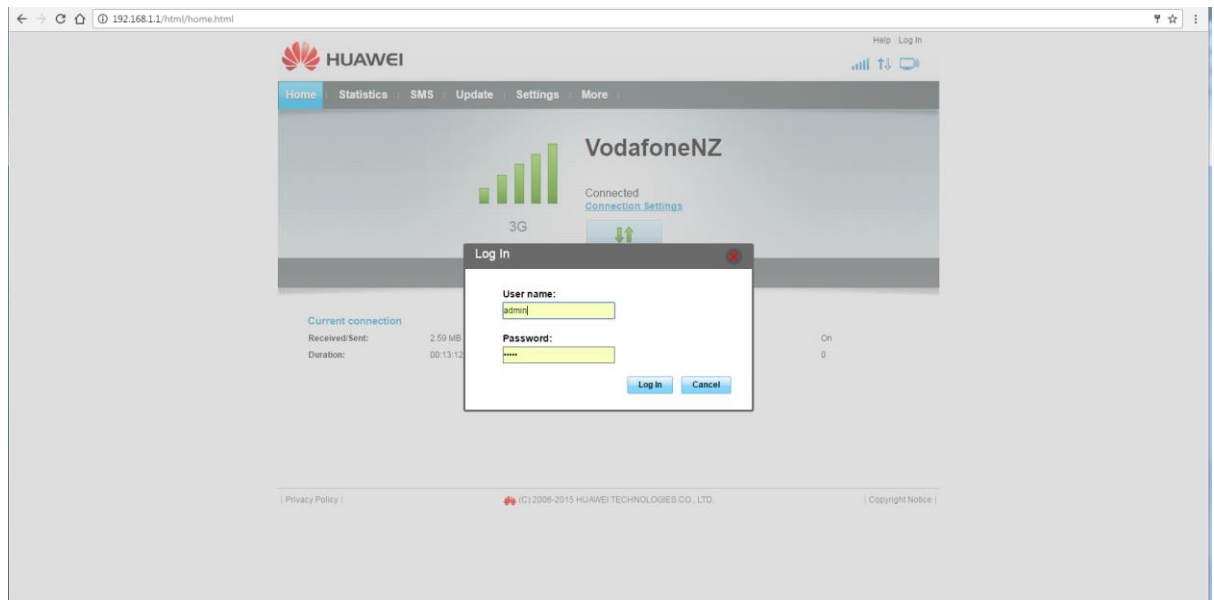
192.168.1.1/html/home.html

HUAWEI

Help Log In

Home | Statistics | SMS | Update | Settings | More

VodafoneNZ

Connected
Connection Settings

3G

Log In

User name:
admin

Password:
•••••

Log In Cancel

Current connection
Received/Sent: 2.59 MB
Duration: 00:13:12

On
0

| Privacy Policy |

(C) 2006-2015 HUAWEI TECHNOLOGIES CO., LTD.

| Copyright Notice |